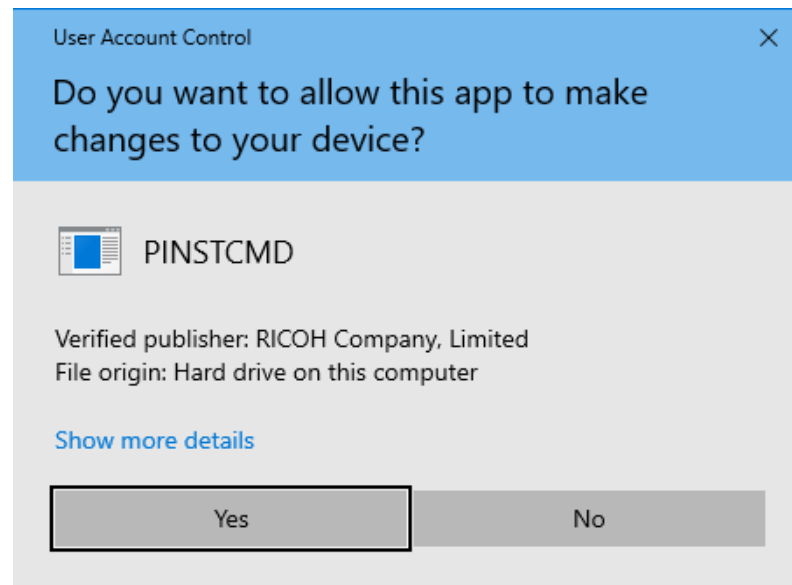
User Account Control

×

Do you want to allow this app to make changes to your device?

PINSTCMD

Verified publisher: RICOH Company, Limited
File origin: Hard drive on this computer

Show more details

Yes

No